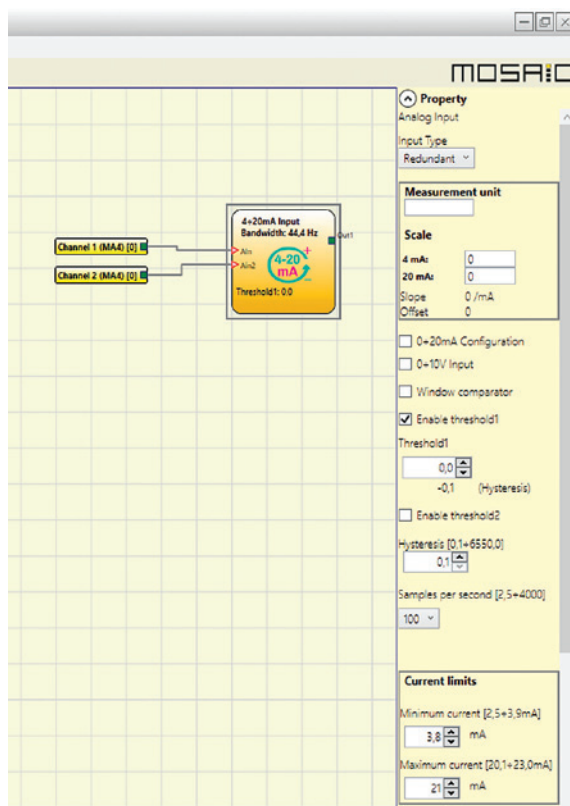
MOSAIC

Property
Analog Input

Input Type
Redundant

Measurement unit

Scale
4 mA: 0
20 mA: 0
Slope 0 /mA
Offset 0

0÷20mA Configuration
0÷10V Input
Window comparator
Enable threshold1
Threshold1
0,0
-0,1 (Hysteresis)
Enable threshold2
Hysteresis [0,1÷6550,0]
0,1
Samples per second [2,5÷4000]
100

Current limits
Minimum current [2,5÷3,9mA]
3,8 mA
Maximum current [20,1÷23,0mA]
21 mA

Channel 1 (MA4) [0]
Channel 2 (MA4) [0]

4÷20mA Input
Bandwidth: 44,4 Hz
Ain
Ain2
Out1
4-20 mA
Threshold1: 0.0